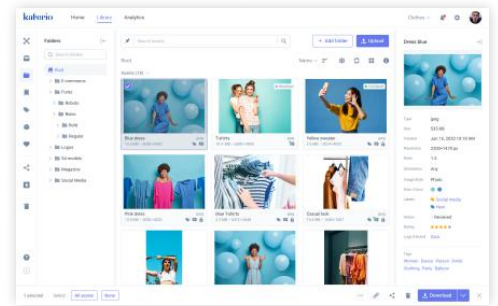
kaleria
Home
Library
Analytics
Clothes
Folders
Search folders
Root
E-commerce
Fonts
Robots
Nano
Bold
Regular
Logos
Sl-wallets
Magazine
Social Media
Search assets
+ Add folder
Upload
Name
Assets (18)
Blue dress
T-shirts
Yellow sweater
Pink dress
Blue T-shirts
Casual look
Dress Blue
Type
Size
Date
Resolution
Rate
Orientation
Image Style
Main Colors
Labels
Status
Rating
Legal Brand
Tags
1 selected
Select
All assets
None
Download